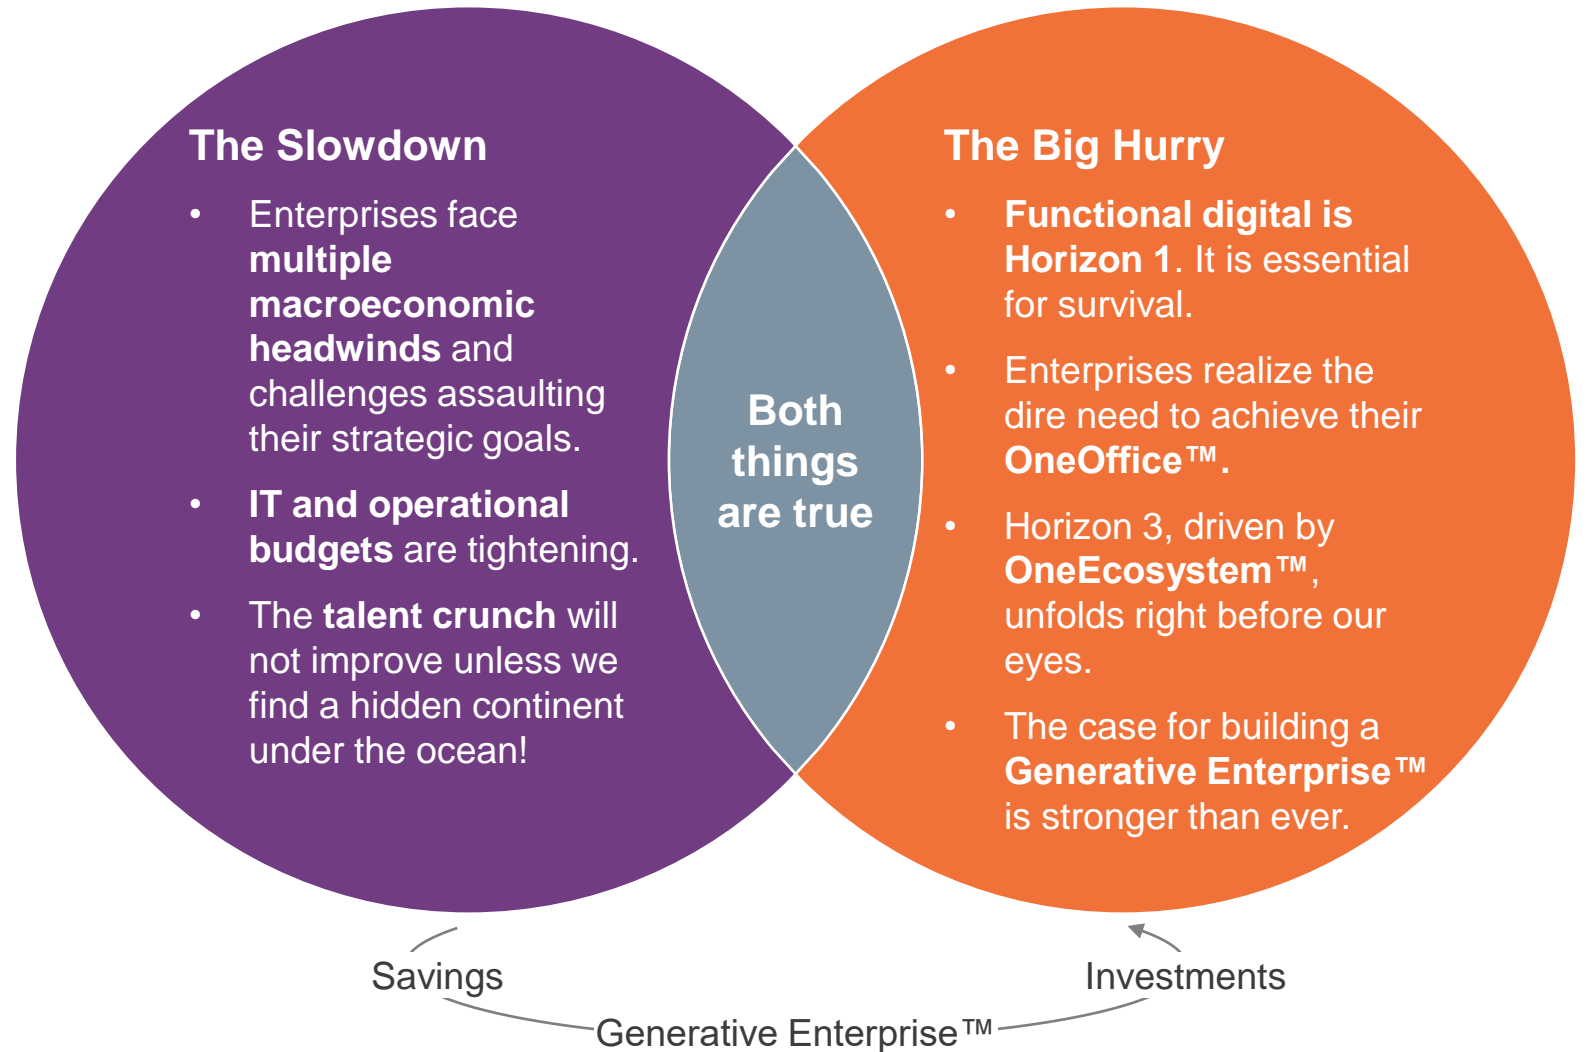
The Slowdown

- Enterprises face multiple macroeconomic headwinds and challenges assaulting their strategic goals.
- IT and operational budgets are tightening.
- The talent crunch will not improve unless we find a hidden continent under the ocean!

Both things are true

The Big Hurry

- Functional digital is Horizon 1. It is essential for survival.
- Enterprises realize the dire need to achieve their OneOffice™.
- Horizon 3, driven by OneEcosystem™, unfolds right before our eyes.
- The case for building a Generative Enterprise™ is stronger than ever.

Savings

Investments

Generative Enterprise™